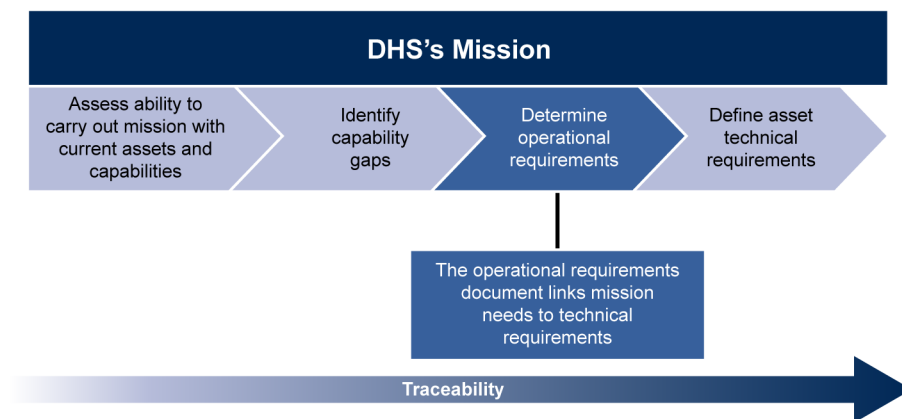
DHS's Mission

Assess ability to carry out mission with current assets and capabilities

Identify capability gaps

Determine operational requirements

Define asset technical requirements

The operational requirements document links mission needs to technical requirements

Traceability